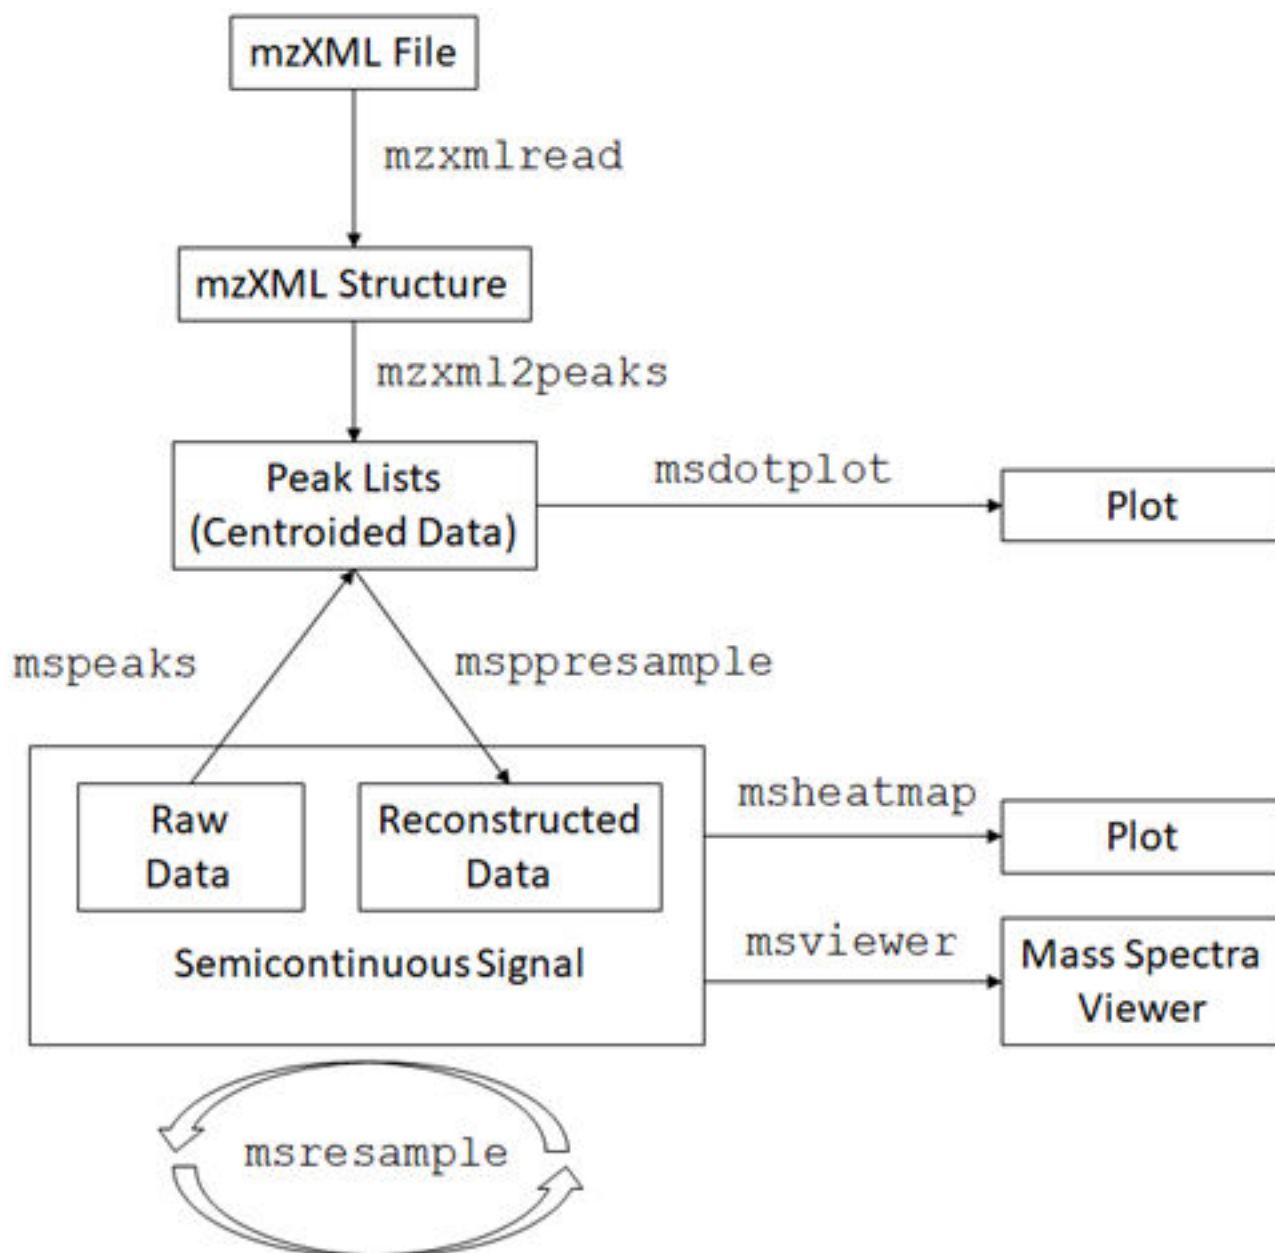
mzXML File

mzxmlread

mzXML Structure

mzxml2peaks

Peak Lists (Centroided Data)

msdotplot

Plot

mspeaks

msppresample

Raw Data

Reconstructed Data

Semicontinuous Signal

msheatmap

Plot

msviewer

Mass Spectra Viewer

msresample